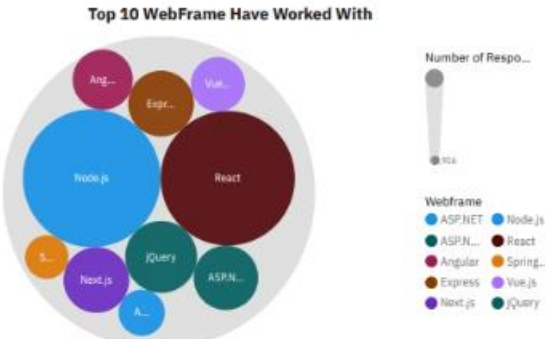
Top 10 WebFrame Have Worked With

Ang...
Vue...
Expr...
Node.js
React
S...
jQuery
Next.js
ASP.N...
A...

Number of Respo...

Webframe
ASP.NET
Node.js
ASP.N...
React
Angular
Spring...
Express
Vue.js
Next.js
jQuery